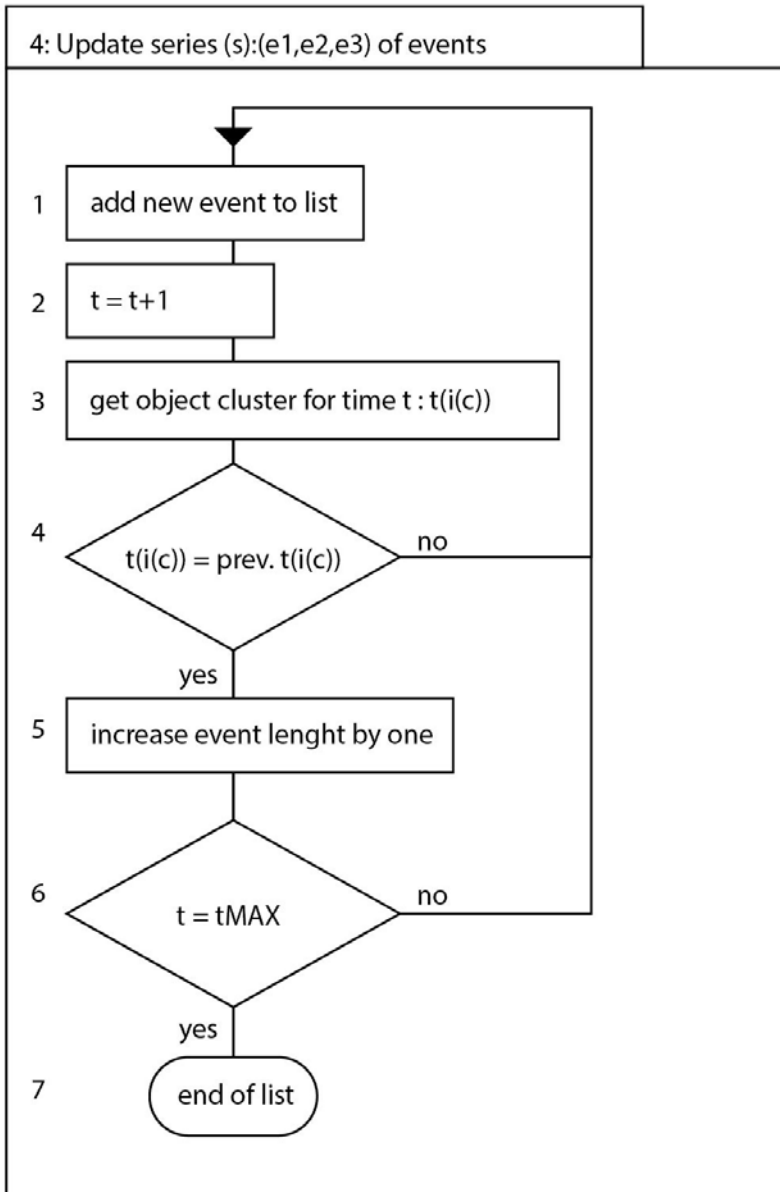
4: Update series (s):(e1,e2,e3) of events

1 add new event to list

2 t = t+1

3 get object cluster for time t : t(i(c))

4 t(i(c)) = prev. t(i(c))

no

yes

5 increase event lenght by one

6 t = tMAX

no

yes

7 end of list